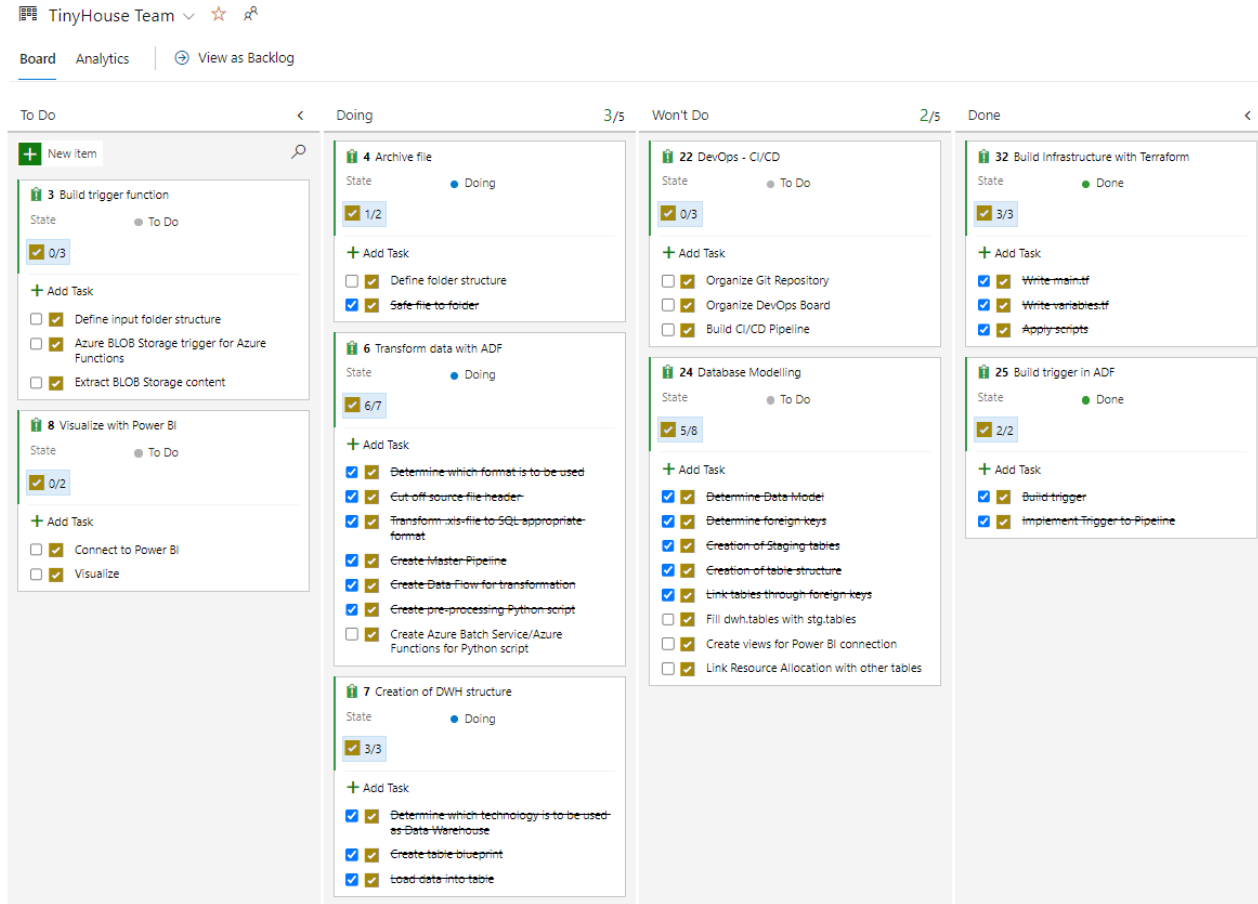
TinyHouse Team

Board Analytics View as Backlog

To Do

New item

3 Build trigger function
State To Do
0/3
Add Task
Define input folder structure
Azure BLOB Storage trigger for Azure Functions
Extract BLOB Storage content

8 Visualize with Power BI
State To Do
0/2
Add Task
Connect to Power BI
Visualize

Doing 3/5

4 Archive file
State Doing
1/2
Add Task
Define folder structure
Safe file to folder

6 Transform data with ADF
State Doing
6/7
Add Task
Determine which format is to be used
Cut off source file header
Transform .xls-file to SQL appropriate format
Create Master Pipeline
Create Data Flow for transformation
Create pre-processing Python script
Create Azure Batch Service/Azure Functions for Python script

7 Creation of DWH structure
State Doing
3/3
Add Task
Determine which technology is to be used as Data Warehouse
Create table blueprint
Load data into table

Won't Do 2/5

22 DevOps - CI/CD
State To Do
0/3
Add Task
Organize Git Repository
Organize DevOps Board
Build CI/CD Pipeline

24 Database Modelling
State To Do
5/8
Add Task
Determine Data Model
Determine foreign keys
Creation of Staging tables
Creation of table structure
Link tables through foreign keys
Fill dwh.tables with stg.tables
Create views for Power BI connection
Link Resource Allocation with other tables

Done

32 Build Infrastructure with Terraform
State Done
3/3
Add Task
Write main.tf
Write variables.tf
Apply scripts

25 Build trigger in ADF
State Done
2/2
Add Task
Build trigger
Implement Trigger to Pipeline